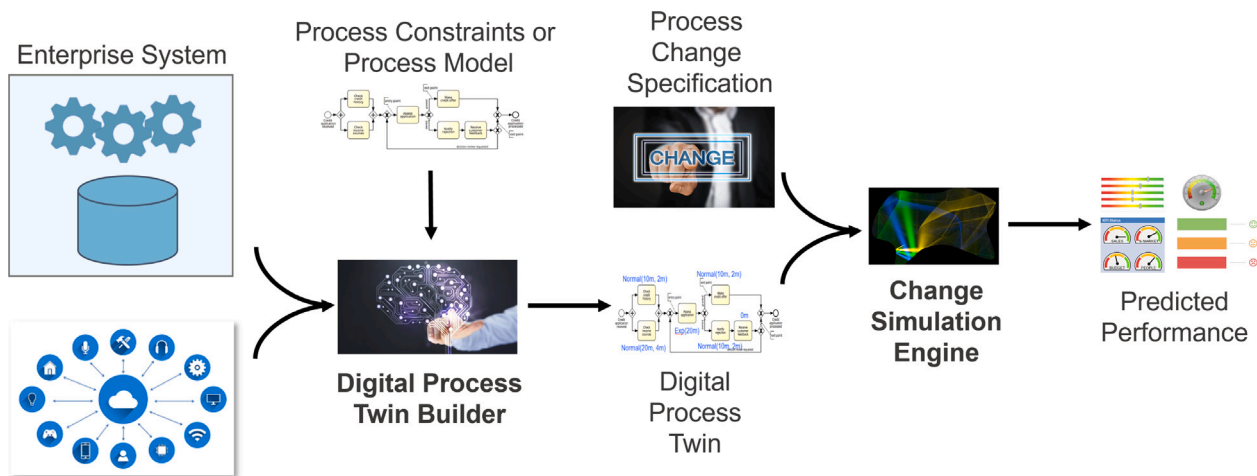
Enterprise System

Process Constraints or Process Model

Process Change Specification

CHANGE

Digital Process Twin Builder

Normal(10m, 2m)

Normal(10m, 2m)

Exp(20m)

0m

Normal(20m, 4m)

Normal(10m, 2m)

Digital Process Twin

Change Simulation Engine

Predicted Performance